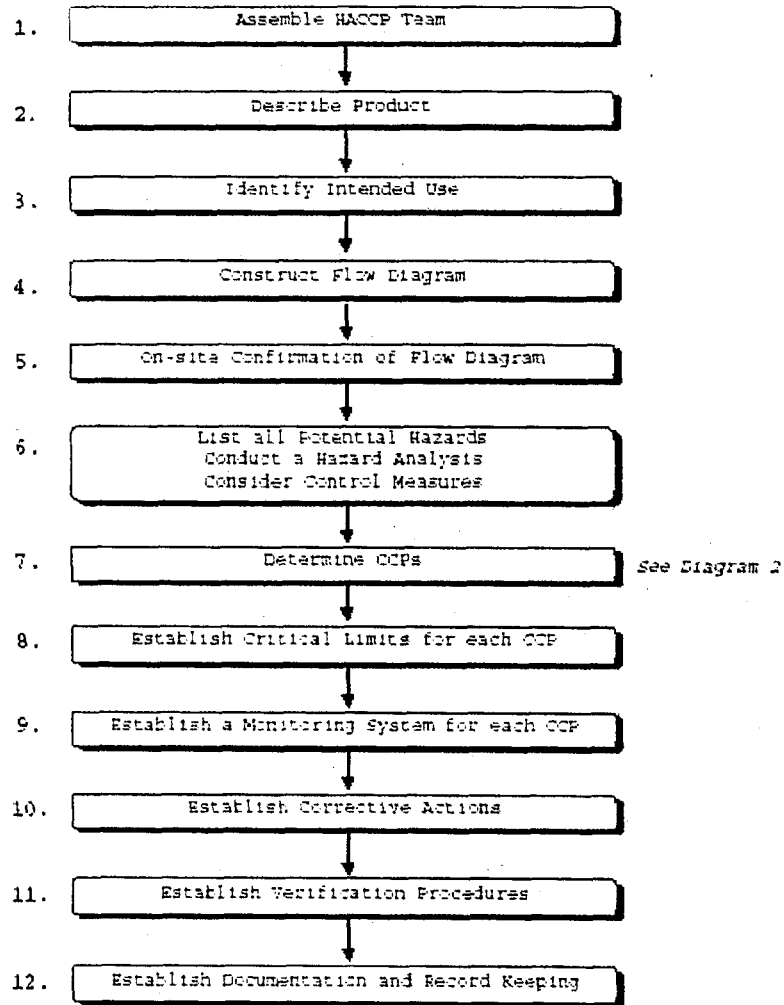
1. Assemble HACCP Team

2. Describe Product

3. Identify Intended Use

4. Construct Flow Diagram

5. On-site Confirmation of Flow Diagram

6. List all Potential Hazards
Conduct a Hazard Analysis
Consider Control Measures

7. Determine CCPs

See Diagram 2

8. Establish Critical Limits for each CCP

9. Establish a Monitoring System for each CCP

10. Establish Corrective Actions

11. Establish Verification Procedures

12. Establish Documentation and Record Keeping